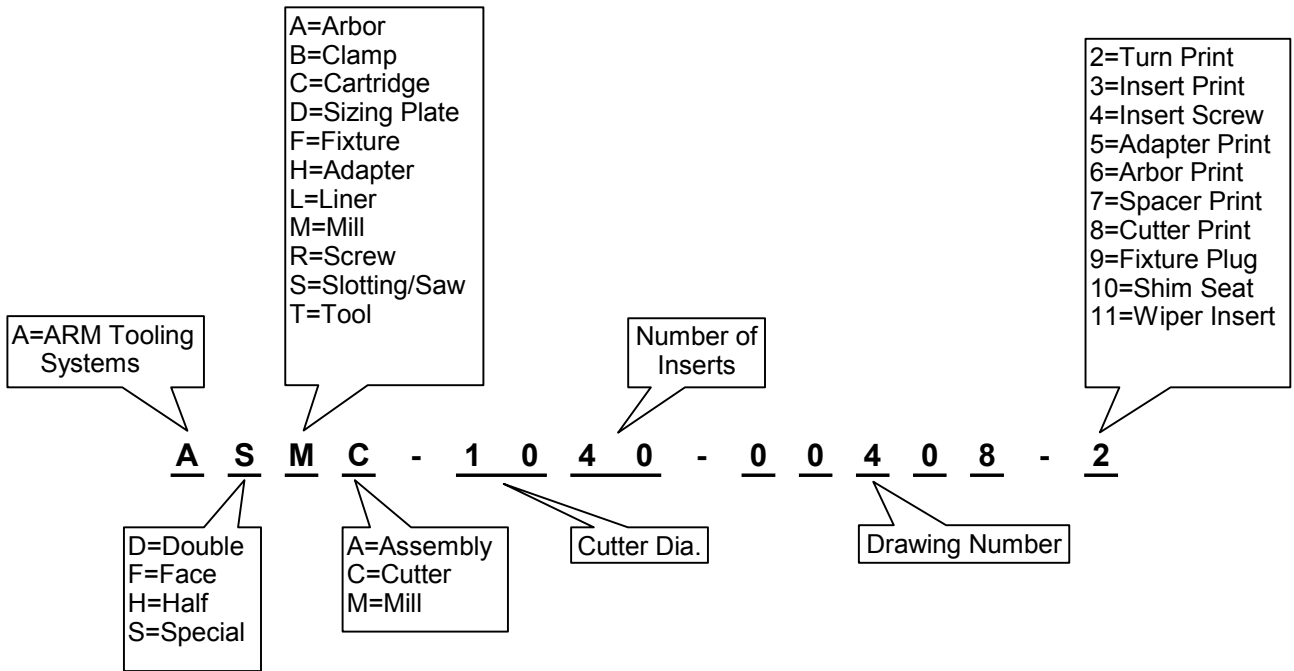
A=Arbor
B=Clamp
C=Cartridge
D=Sizing Plate
F=Fixture
H=Adapter
L=Liner
M=Mill
R=Screw
S=Slotting/Saw
T=Tool

2=Turn Print
3=Insert Print
4=Insert Screw
5=Adapter Print
6=Arbor Print
7=Spacer Print
8=Cutter Print
9=Fixture Plug
10=Shim Seat
11=Wiper Insert

A=ARM Tooling Systems

Number of Inserts

A S M C - 1 0 4 0 - 0 0 4 0 8 - 2

D=Double
F=Face
H=Half
S=Special

A=Assembly
C=Cutter
M=Mill

Cutter Dia.

Drawing Number